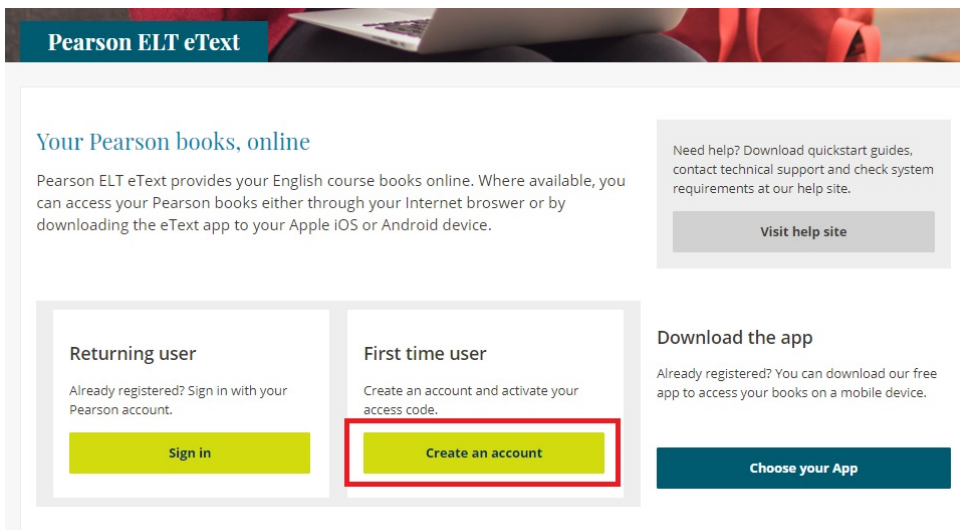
Pearson ELT eText

Your Pearson books, online

Pearson ELT eText provides your English course books online. Where available, you can access your Pearson books either through your Internet broswer or by downloading the eText app to your Apple iOS or Android device.

Need help? Download quickstart guides, contact technical support and check system requirements at our help site.

Visit help site

Returning user

Already registered? Sign in with your Pearson account.

Sign in

First time user

Create an account and activate your access code.

Create an account

Download the app

Already registered? You can download our free app to access your books on a mobile device.

Choose your App